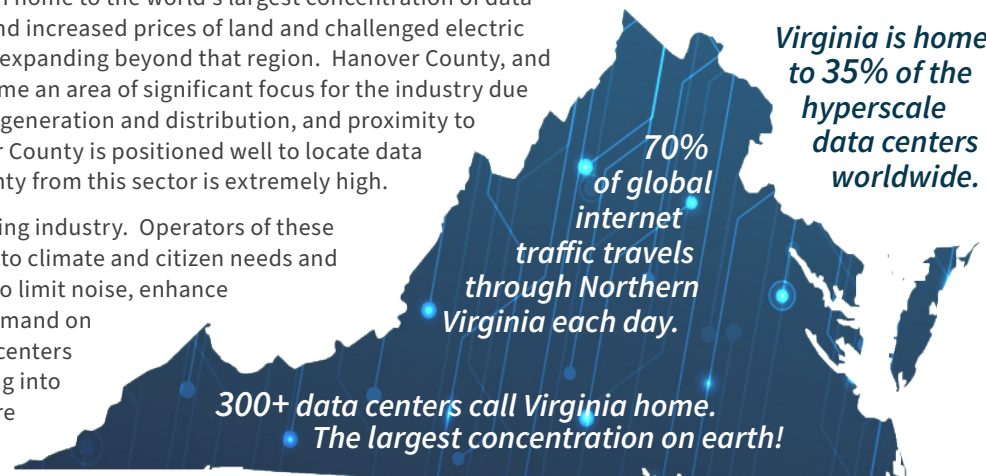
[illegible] home to the world's largest concentration of data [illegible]nd increased prices of land and challenged electric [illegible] expanding beyond that region. Hanover County, and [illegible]me an area of significant focus for the industry due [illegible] generation and distribution, and proximity to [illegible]r County is positioned well to locate data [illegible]nty from this sector is extremely high.

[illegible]ing industry. Operators of these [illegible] to climate and citizen needs and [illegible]o limit noise, enhance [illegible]mand on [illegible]centers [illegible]g into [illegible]re

Virginia is home to 35% of the hyperscale data centers worldwide.

70% of global internet traffic travels through Northern Virginia each day.

300+ data centers call Virginia home. The largest concentration on earth!